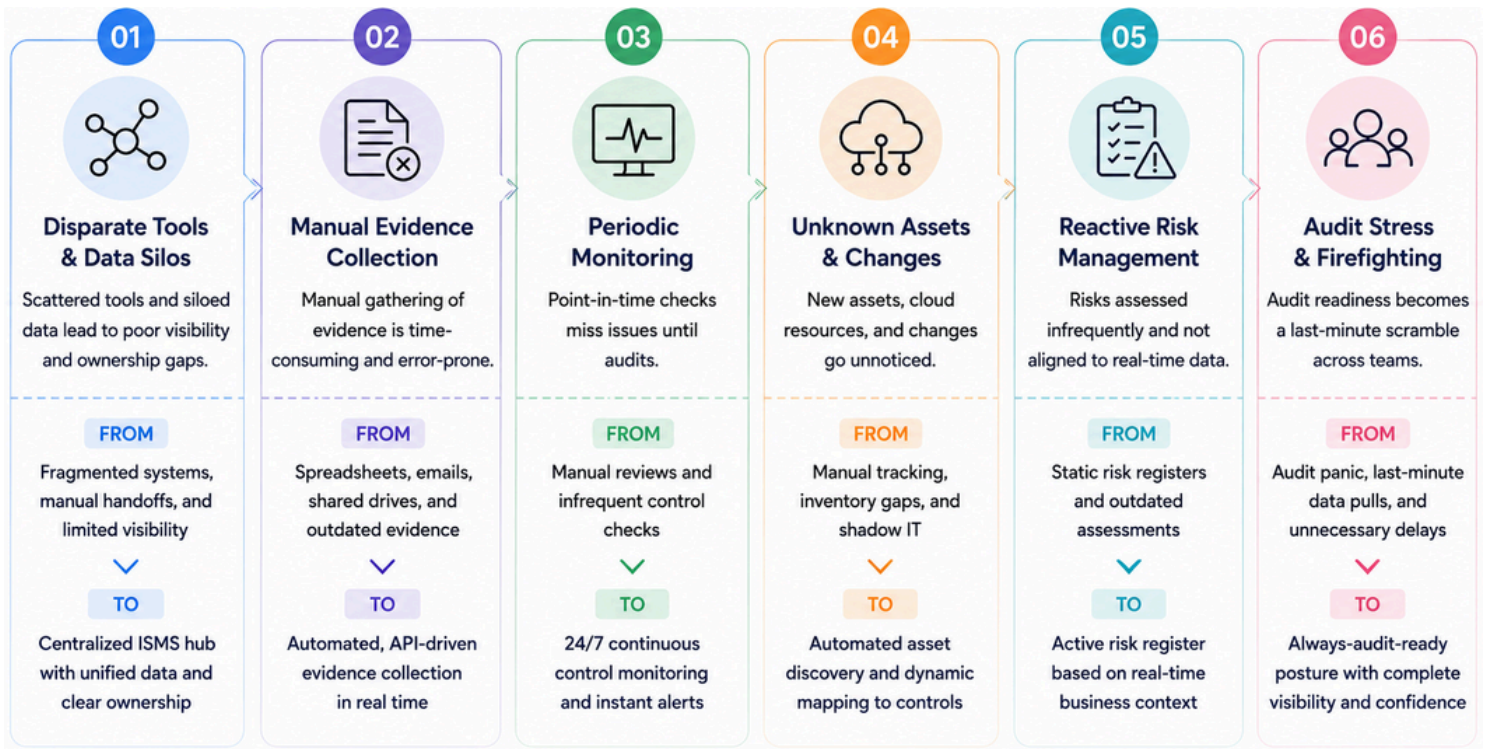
01

Disparate Tools & Data Silos

Scattered tools and siloed data lead to poor visibility and ownership gaps.

FROM

Fragmented systems, manual handoffs, and limited visibility

TO

Centralized ISMS hub with unified data and clear ownership

02

Manual Evidence Collection

Manual gathering of evidence is time-consuming and error-prone.

FROM

Spreadsheets, emails, shared drives, and outdated evidence

TO

Automated, API-driven evidence collection in real time

03

Periodic Monitoring

Point-in-time checks miss issues until audits.

FROM

Manual reviews and infrequent control checks

TO

24/7 continuous control monitoring and instant alerts

04

Unknown Assets & Changes

New assets, cloud resources, and changes go unnoticed.

FROM

Manual tracking, inventory gaps, and shadow IT

TO

Automated asset discovery and dynamic mapping to controls

05

Reactive Risk Management

Risks assessed infrequently and not aligned to real-time data.

FROM

Static risk registers and outdated assessments

TO

Active risk register based on real-time business context

06

Audit Stress & Firefighting

Audit readiness becomes a last-minute scramble across teams.

FROM

Audit panic, last-minute data pulls, and unnecessary delays

TO

Always-audit-ready posture with complete visibility and confidence